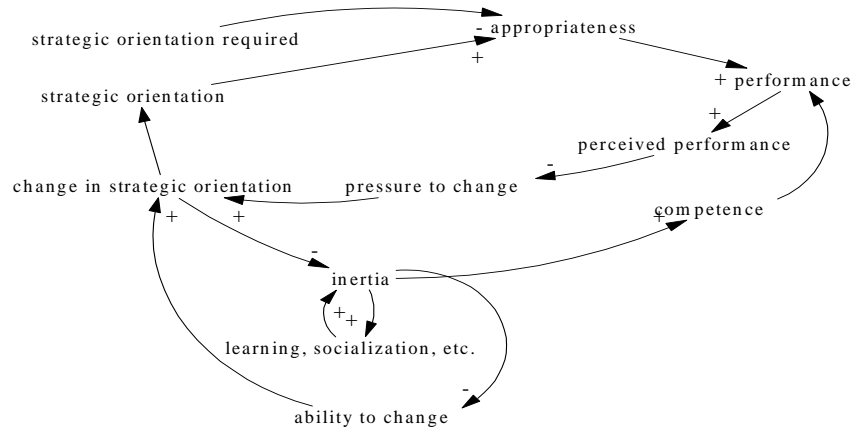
strategic orientation required

- appropriateness

+

strategic orientation

+ performance

+

perceived performance

-

change in strategic orientation

pressure to change

+

+

+

competence

-

inertia

++

learning, socialization, etc.

-

ability to change